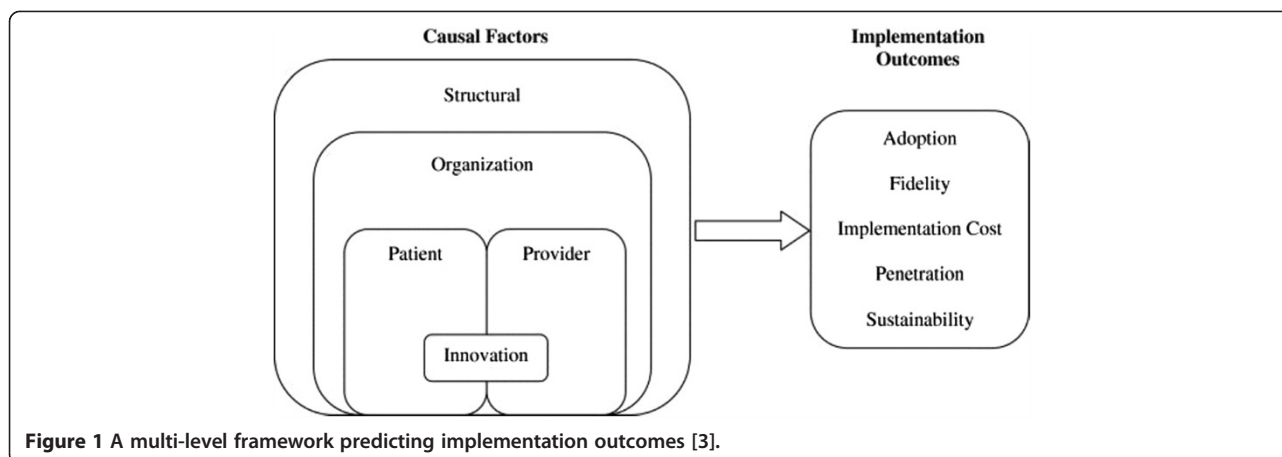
Causal Factors

Structural

Organization

Patient

Provider

Innovation

Implementation Outcomes

Adoption

Fidelity

Implementation Cost

Penetration

Sustainability

Figure 1 A multi-level framework predicting implementation outcomes [3].